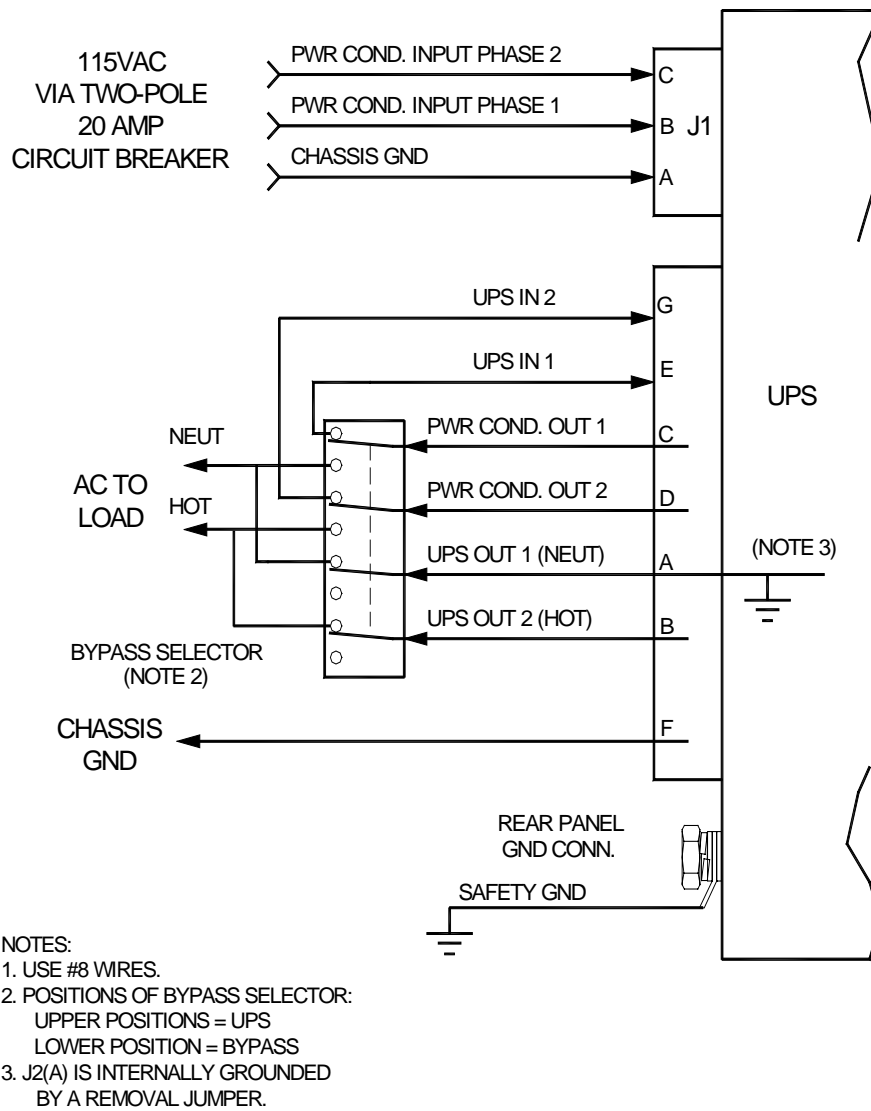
115VAC
VIA TWO-POLE
20 AMP
CIRCUIT BREAKER

PWR COND. INPUT PHASE 2
PWR COND. INPUT PHASE 1
CHASSIS GND

C
B J1
A

UPS IN 2
UPS IN 1

G
E

UPS

NEUT
AC TO
LOAD
HOT

PWR COND. OUT 1
PWR COND. OUT 2
UPS OUT 1 (NEUT)
UPS OUT 2 (HOT)

C
D
A
B

(NOTE 3)

BYPASS SELECTOR
(NOTE 2)

CHASSIS
GND

F

REAR PANEL
GND CONN.

SAFETY GND

NOTES:
1. USE #8 WIRES.
2. POSITIONS OF BYPASS SELECTOR:
UPPER POSITIONS = UPS
LOWER POSITION = BYPASS
3. J2(A) IS INTERNALLY GROUNDED
BY A REMOVAL JUMPER.